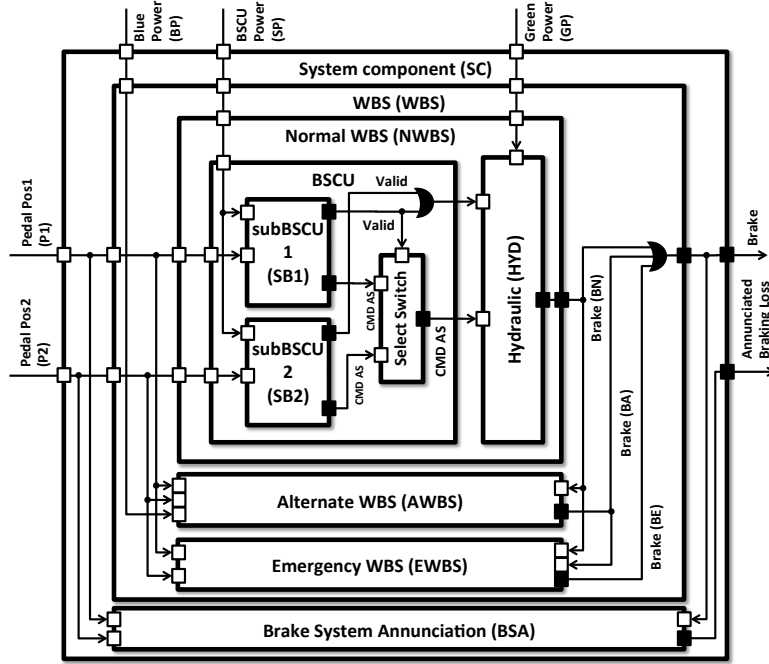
Blue Power (BP)

BSCU Power (SP)

Green Power (GP)

System component (SC)

WBS (WBS)

Normal WBS (NWBS)

BSCU

Valid

Valid

subBSCU 1 (SB1)

subBSCU 2 (SB2)

CMD AS

CMD AS

Select Switch

CMD AS

Hydraulic (HYD)

Brake (BN)

Brake (BA)

Brake (BE)

Brake

Annunciated Braking Loss

Pedal Pos1 (P1)

Pedal Pos2 (P2)

Alternate WBS (AWBS)

Emergency WBS (EWBS)

Brake System Annunciation (BSA)